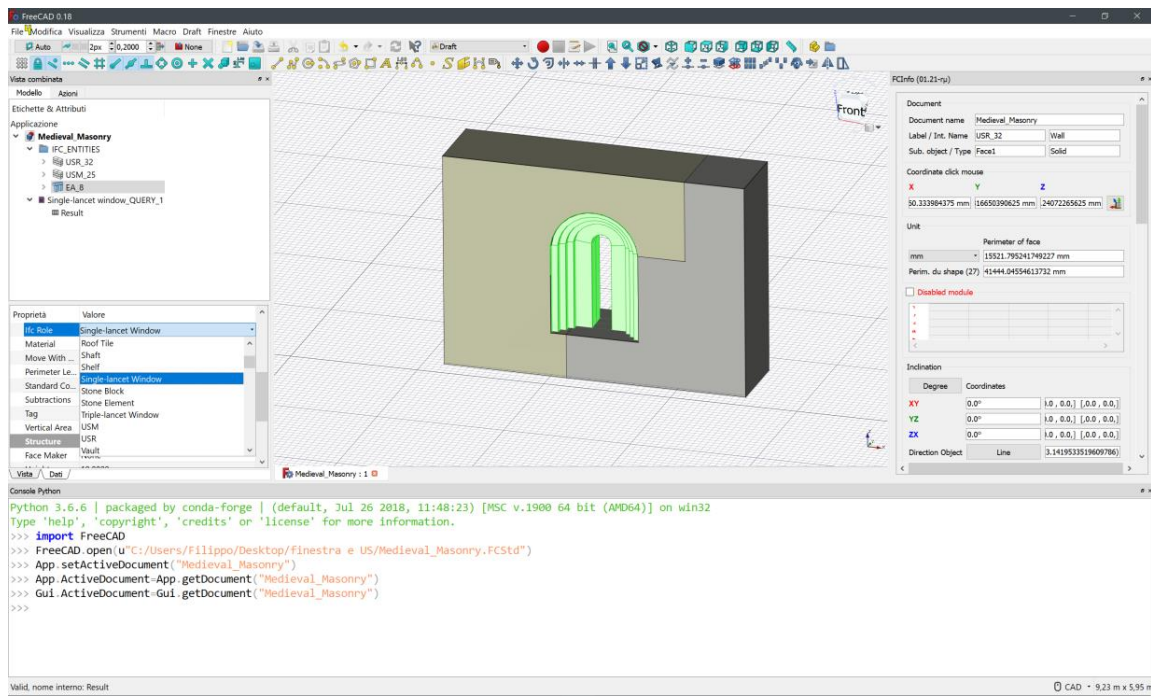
FreeCAD 0.18

File Modifica Visualizza Strumenti Macro Draft Finestre Aiuto

Auto 2px 0,2000 None Draft

Vista combinata

Modello Azioni

Etichette & Attributi

Applicazione

Medieval_Masonry
IFC_ENTITIES
USR_32
USM_25
EA_8
Single-lancet window_QUERY_1
Result

| Proprietà | Valore |
|---|---|
| Ifc Role | Single-lancet Window |
| Material | Roof Tile |
| Move With ... | Shaft |
| Perimeter Le... | Shelf |
| Standard Co... | Single-lancet Window |
| Subtractions | Stone Block |
| Tag | Stone Element |
| Vertical Area | Triple-lancet Window |
| Structure | USM |
| Face Maker | USR |
| | Vault |

Vista Dati

Front

Medieval_Masonry : 1

FCInfo (01.21-rμ)

Document

Document name Medieval_Masonry

Label / Int. Name USR_32 Wall

Sub. object / Type Face1 Solid

Coordinate click mouse

X Y Z

50.333984375 mm 16650390625 mm 24072265625 mm

Unit

Perimeter of face

mm 15521.795241749227 mm

Perim. du shape (27) 41444.04554613732 mm

Disabled module

Inclination

Degree Coordinates

XY 0.0° 1.0 , 0.0,] [,0.0 , 0.0,]

YZ 0.0° 1.0 , 0.0,] [,0.0 , 0.0,]

ZX 0.0° 1.0 , 0.0,] [,0.0 , 0.0,]

Direction Object Line 3.1419533519609786)

Console Python

Python 3.6.6 | packaged by conda-forge | (default, Jul 26 2018, 11:48:23) [MSC v.1900 64 bit (AMD64)] on win32
Type 'help', 'copyright', 'credits' or 'license' for more information.
>>> import FreeCAD
>>> FreeCAD.open(u"C:/Users/Filippo/Desktop/finestra e US/Medieval_Masonry.FCStd")
>>> App.setActiveDocument("Medieval_Masonry")
>>> App.ActiveDocument=App.getDocument("Medieval_Masonry")
>>> Gui.ActiveDocument=Gui.getDocument("Medieval_Masonry")
>>>

Valid, nome interno: Result

CAD 9,23 m x 5,95 m